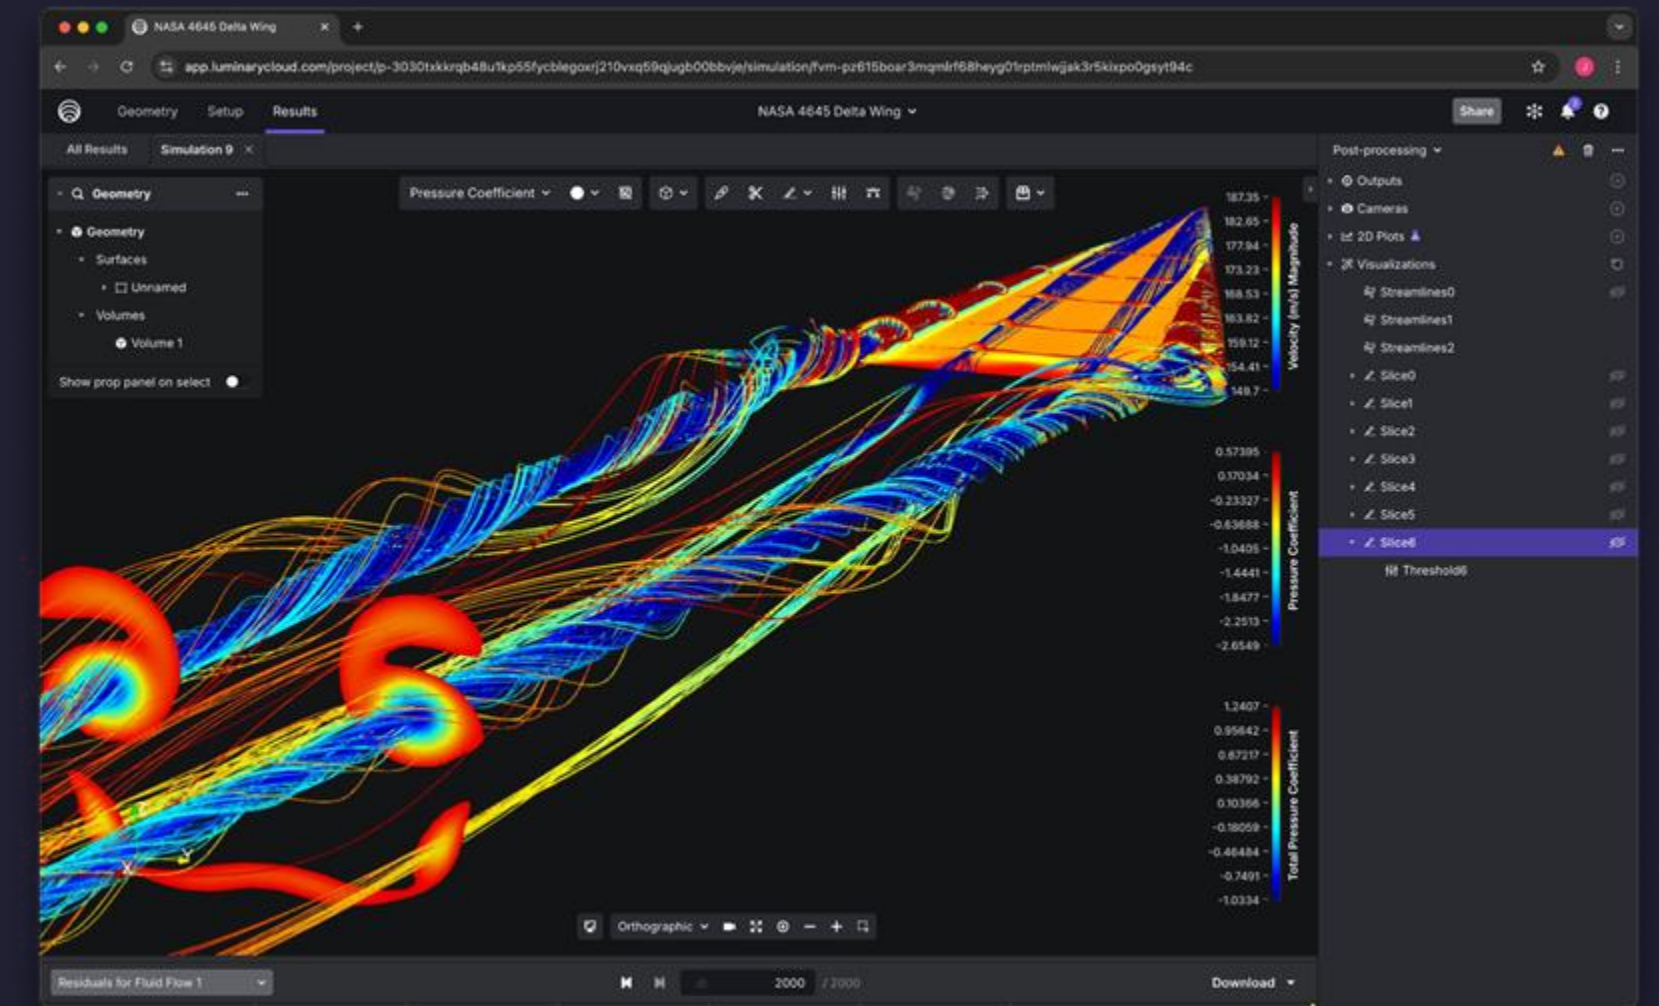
NASA 4645 Delta Wing

app.luminarycloud.com/project/p-3030txkkrqb48u1kp55fycblegoxrj210vxq59qjugb00bbvje/simulation/fvm-pz615boar3mqmlrf68heyg01rptmlwjak3r5kixpo0gsyt94c

Geometry Setup Results

NASA 4645 Delta Wing

Share

All Results Simulation 9

Geometry

Geometry
Surfaces
Unnamed
Volumes
Volume 1

Show prop panel on select

Pressure Coefficient

187.35
182.65
177.94
173.23
168.53
163.82
159.12
154.41
149.7
Velocity (m/s) Magnitude

0.57395
0.17034
-0.23327
-0.63688
-1.0405
-1.4441
-1.8477
-2.2513
-2.6549
Pressure Coefficient

1.2407
0.95642
0.67217
0.38792
0.10366
-0.18059
-0.46484
-0.7491
-1.0334
Total Pressure Coefficient

Post-processing

Outputs
Cameras
2D Plots
Visualizations
Streamlines0
Streamlines1
Streamlines2
Slice0
Slice1
Slice2
Slice3
Slice4
Slice5
Slice6
Threshold6

Orthographic

Residuals for Fluid Flow 1

2000 / 2000

Download